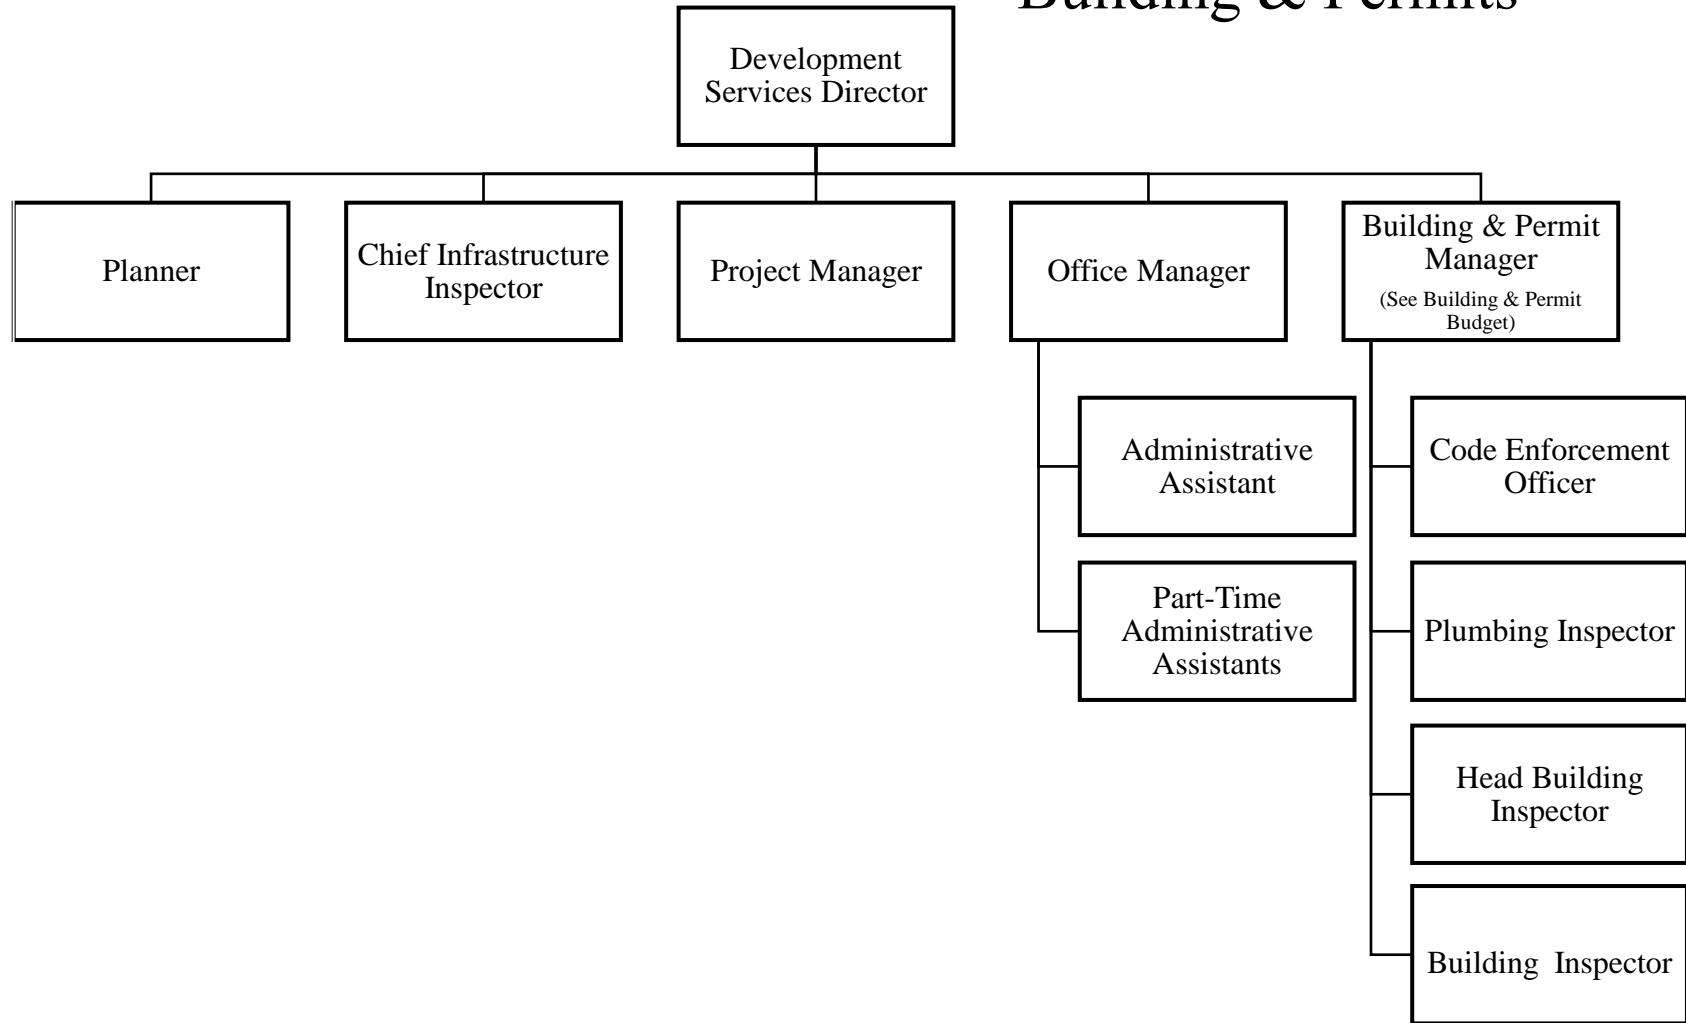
Building & Permits

Development Services Director

Planner

Chief Infrastructure Inspector

Project Manager

Office Manager

Building & Permit Manager
(See Building & Permit Budget)

Administrative Assistant

Part-Time Administrative Assistants

Code Enforcement Officer

Plumbing Inspector

Head Building Inspector

Building Inspector